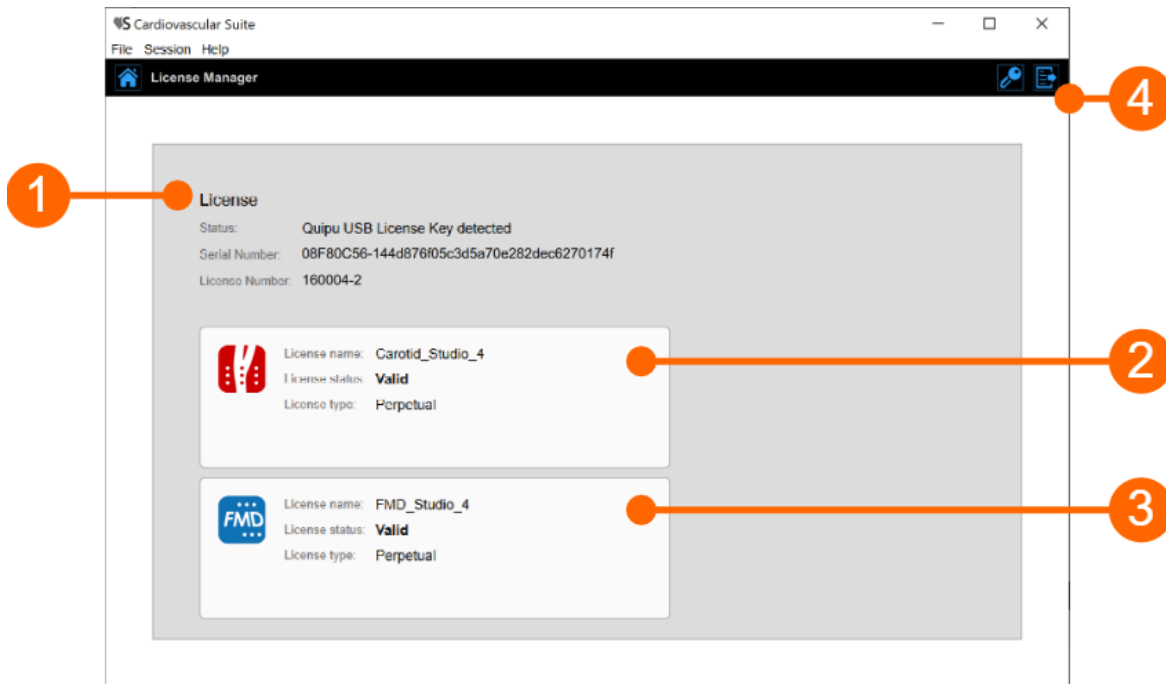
CS Cardiovascular Suite

File Session Help

License Manager

4

1

License

Status: Quipu USB License Key detected

Serial Number: 08F80C56-144d876f05c3d5a70e282dec6270174f

License Number: 160004-2

License name: Carotid_Studio_4

License status: Valid

License type: Perpetual

2

FMD

License name: FMD_Studio_4

License status: Valid

License type: Perpetual

3